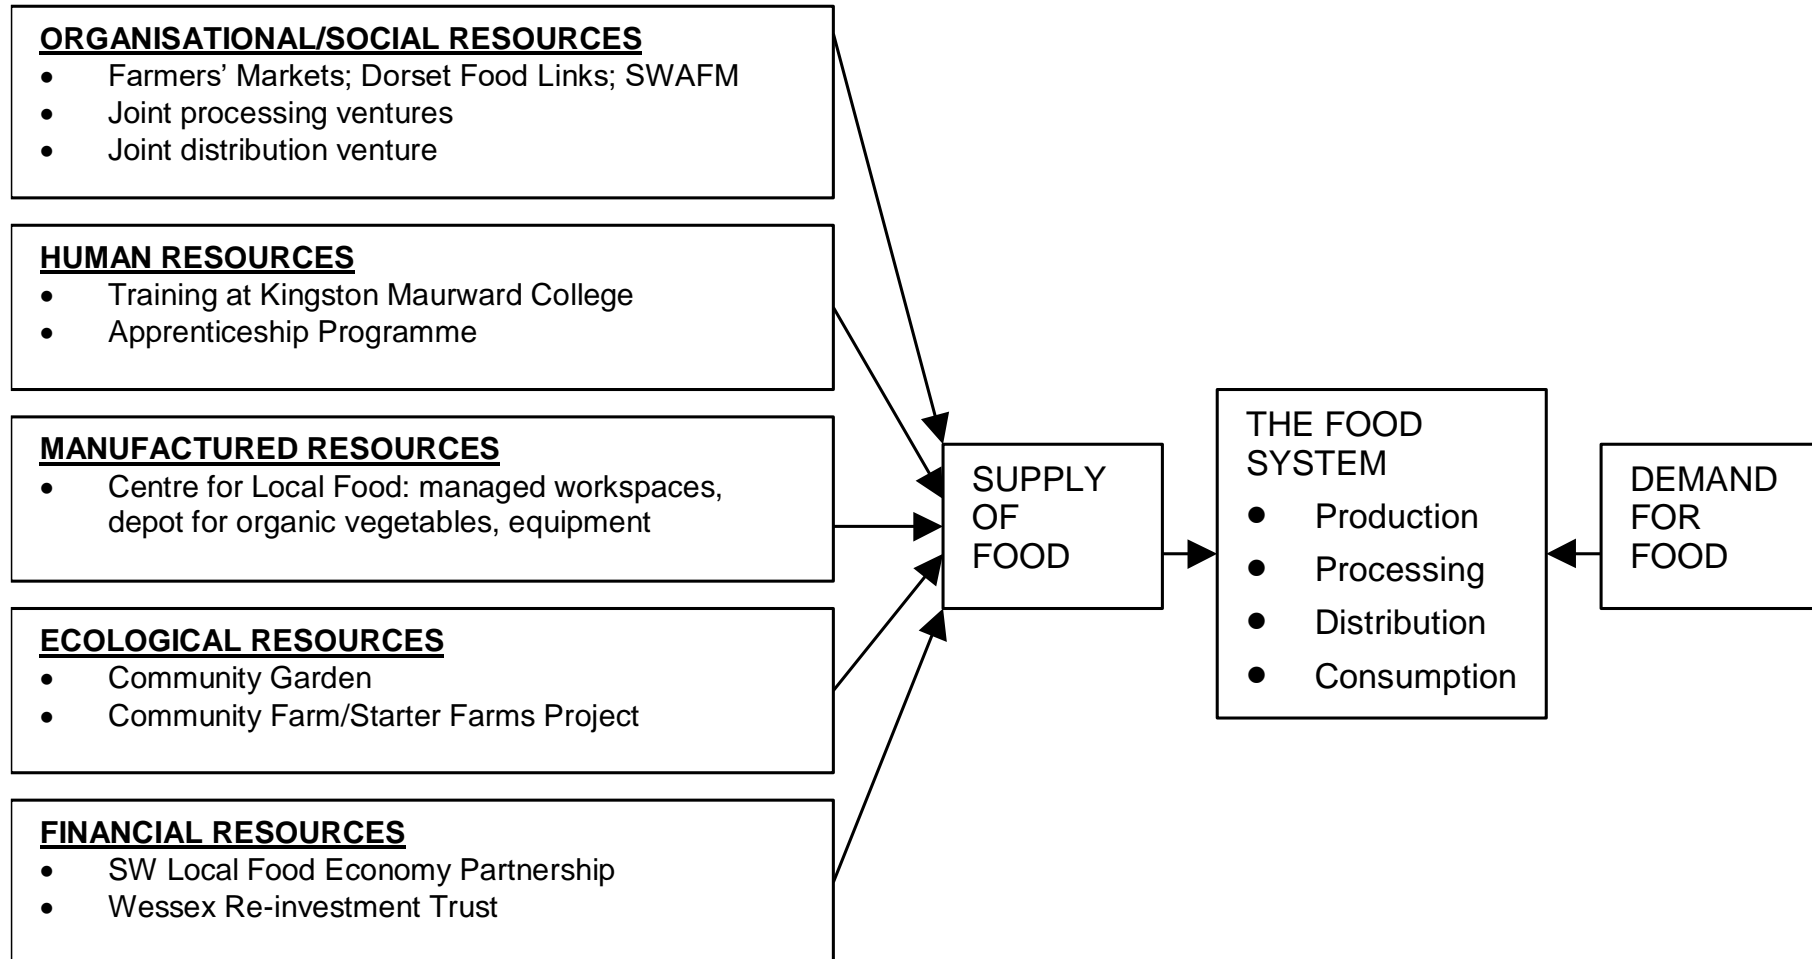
ORGANISATIONAL/SOCIAL RESOURCES
- Farmers' Markets; Dorset Food Links; SWAFM
- Joint processing ventures
- Joint distribution venture

HUMAN RESOURCES
- Training at Kingston Maurward College
- Apprenticeship Programme

MANUFACTURED RESOURCES
- Centre for Local Food: managed workspaces, depot for organic vegetables, equipment

ECOLOGICAL RESOURCES
- Community Garden
- Community Farm/Starter Farms Project

FINANCIAL RESOURCES
- SW Local Food Economy Partnership
- Wessex Re-investment Trust

SUPPLY OF FOOD

THE FOOD SYSTEM
- Production
- Processing
- Distribution
- Consumption

DEMAND FOR FOOD